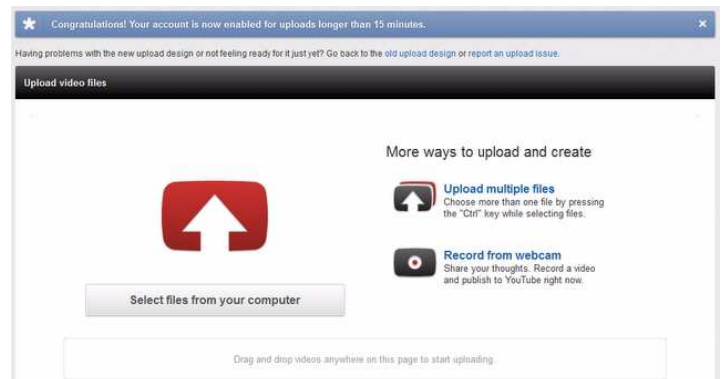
Congratulations! Your account is now enabled for uploads longer than 15 minutes.

×

Having problems with the new upload design or not feeling ready for it just yet? Go back to the old upload design or report an upload issue.

Upload video files

More ways to upload and create

Upload multiple files
Choose more than one file by pressing the "Ctrl" key while selecting files.

Record from webcam
Share your thoughts. Record a video and publish to YouTube right now.

Select files from your computer

Drag and drop videos anywhere on this page to start uploading.